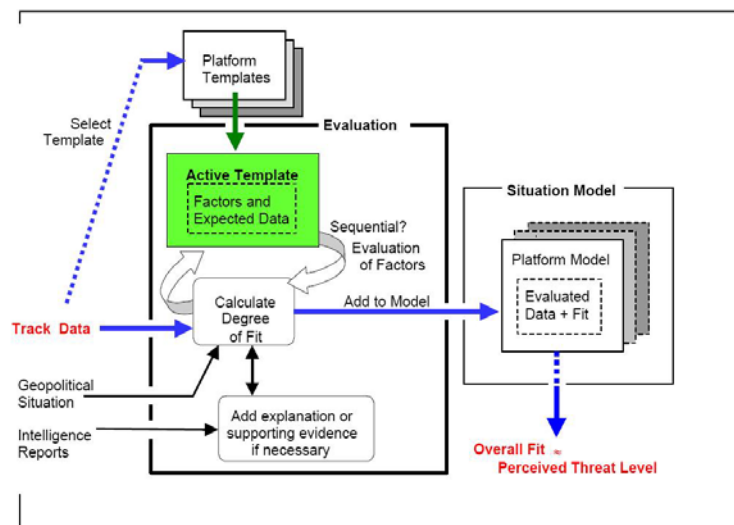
Platform Templates

Select Template

Evaluation

Active Template

Factors and Expected Data

Sequential? Evaluation of Factors

Situation Model

Platform Model

Evaluated Data + Fit

Track Data

Calculate Degree of Fit

Add to Model

Geopolitical Situation

Intelligence Reports

Add explanation or supporting evidence if necessary

Overall Fit ≈ Perceived Threat Level